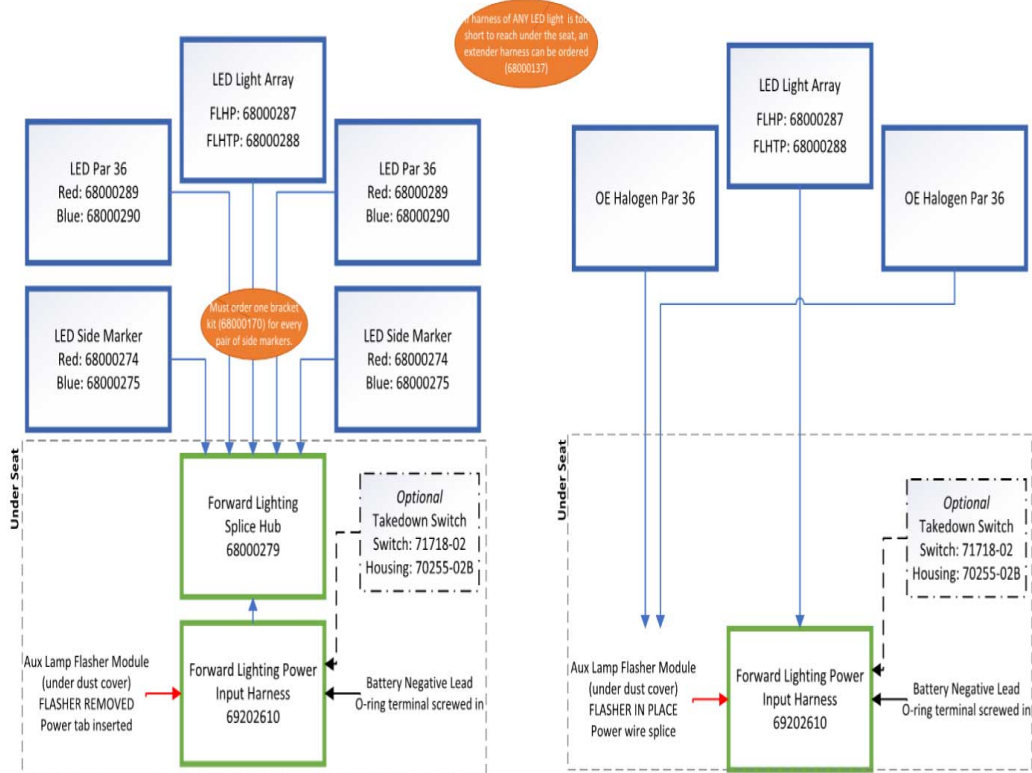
If harness of ANY LED light is too short to reach under the seat, an extender harness can be ordered (68000137)

LED Light Array
FLHP: 68000287
FLHTP: 68000288

LED Par 36
Red: 68000289
Blue: 68000290

LED Par 36
Red: 68000289
Blue: 68000290

Must order one bracket kit (68000170) for every pair of side markers.

LED Side Marker
Red: 68000274
Blue: 68000275

LED Side Marker
Red: 68000274
Blue: 68000275

Under Seat

Forward Lighting Splice Hub
68000279

Optional
Takedown Switch
Switch: 71718-02
Housing: 70255-02B

Aux Lamp Flasher Module (under dust cover)
FLASHER REMOVED
Power tab inserted

Forward Lighting Power Input Harness
69202610

Battery Negative Lead
O-ring terminal screwed in

LED Light Array
FLHP: 68000287
FLHTP: 68000288

OE Halogen Par 36

OE Halogen Par 36

Under Seat

Optional
Takedown Switch
Switch: 71718-02
Housing: 70255-02B

Aux Lamp Flasher Module (under dust cover)
FLASHER IN PLACE
Power wire splice

Forward Lighting Power Input Harness
69202610

Battery Negative Lead
O-ring terminal screwed in